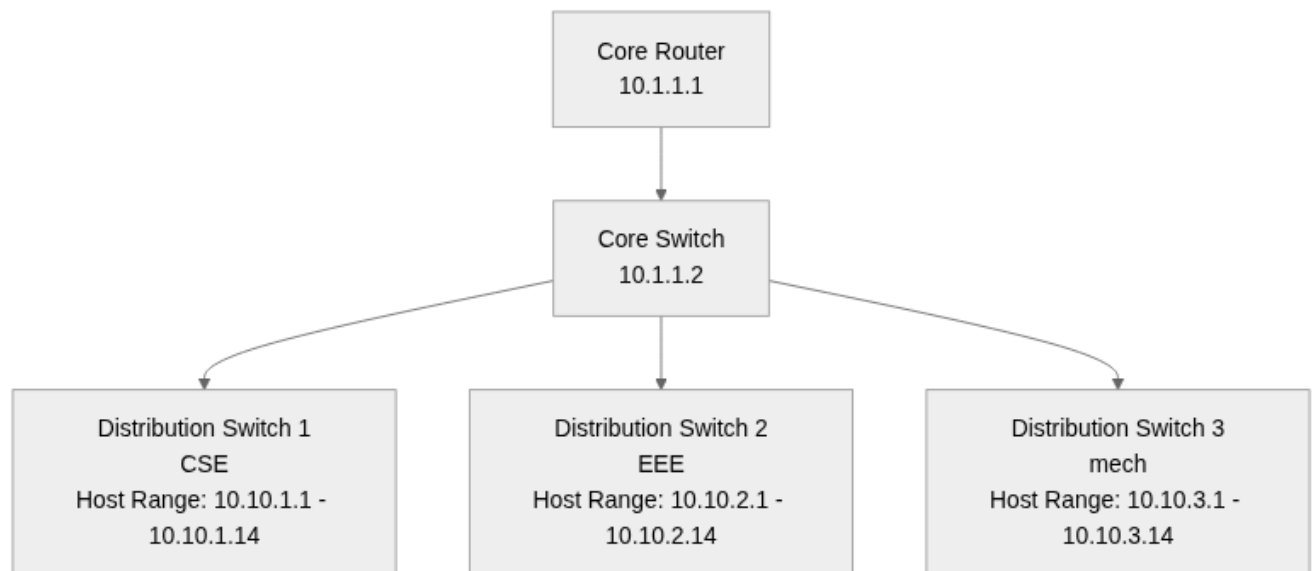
Core Router
10.1.1.1

Core Switch
10.1.1.2

Distribution Switch 1
CSE
Host Range: 10.10.1.1 - 10.10.1.14

Distribution Switch 2
EEE
Host Range: 10.10.2.1 - 10.10.2.14

Distribution Switch 3
mech
Host Range: 10.10.3.1 - 10.10.3.14